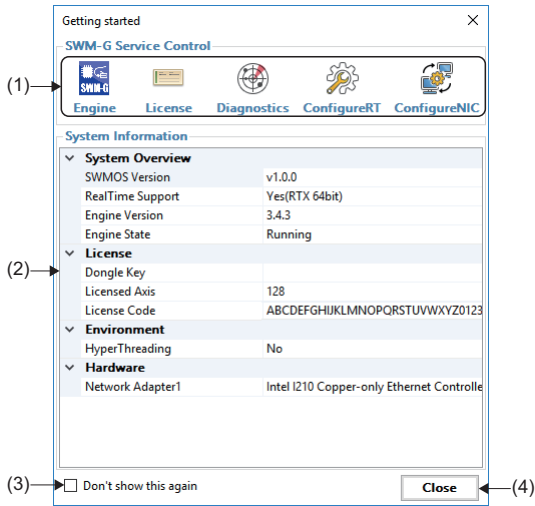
Getting started

SWM-G Service Control

(1)

SWM-G

Engine License Diagnostics ConfigureRT ConfigureNIC

System Information

| | |
|---|---|
| **System Overview** | |
| SWMOS Version | v1.0.0 |
| RealTime Support | Yes(RTX 64bit) |
| Engine Version | 3.4.3 |
| Engine State | Running |
| **License** | |
| Dongle Key | |
| Licensed Axis | 128 |
| License Code | ABCDEFGHIJKLMNOPQRSTUVWXYZ0123 |
| **Environment** | |
| HyperThreading | No |
| **Hardware** | |
| Network Adapter1 | Intel I210 Copper-only Ethernet Controlle |

(2)

(3) Don't show this again

Close (4)